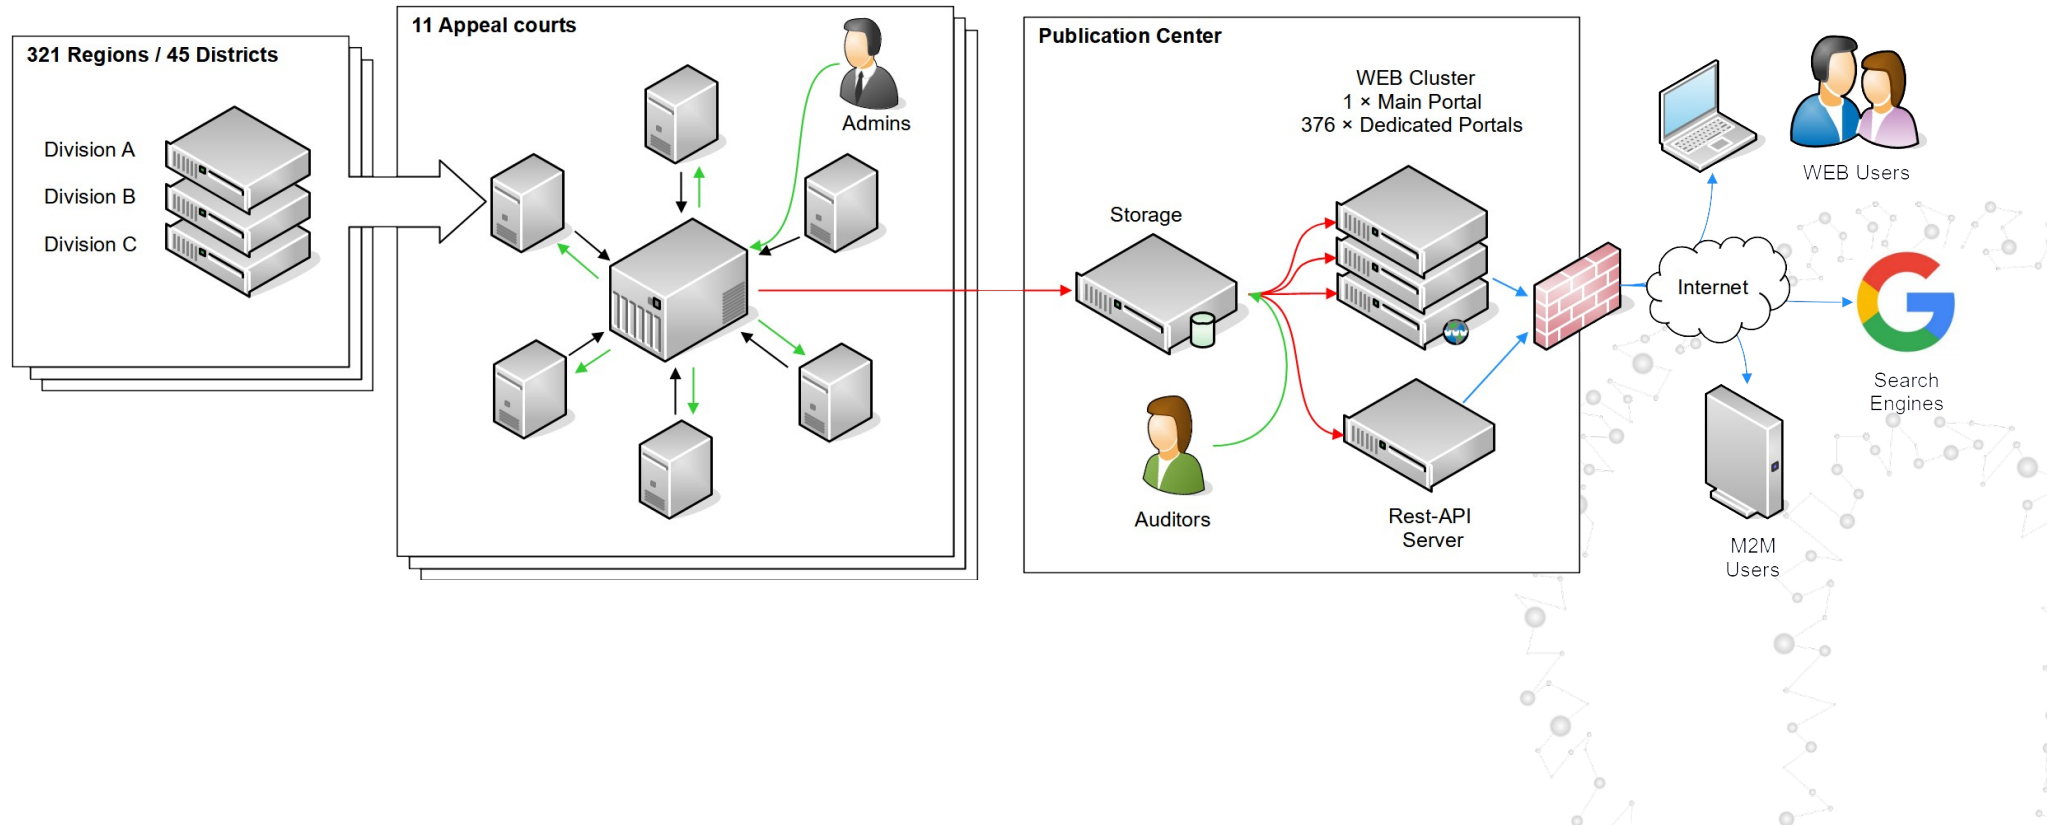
321 Regions / 45 Districts

Division A

Division B

Division C

11 Appeal courts

Admins

Publication Center

WEB Cluster
1 × Main Portal
376 × Dedicated Portals

Storage

Auditors

Rest-API Server

Internet

WEB Users

Search Engines

M2M Users